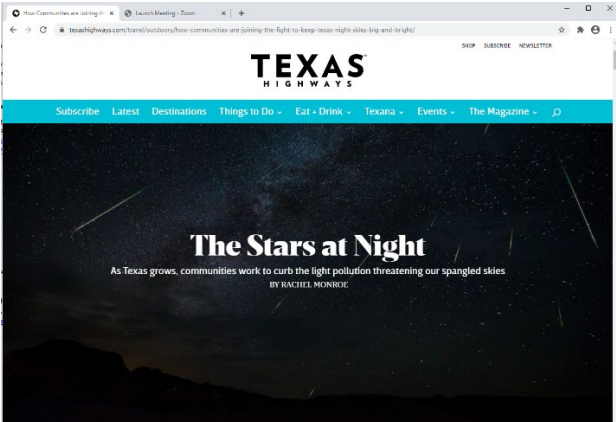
How Communities are Joining th ×
Launch Meeting - Zoom ×
+

texashighways.com/travel/outdoors/how-communities-are-joining-the-fight-to-keep-texas-night-skies-big-and-bright/

SHOP SUBSCRIBE NEWSLETTER

TEXAS
HIGHWAYS

Subscribe Latest Destinations Things to Do Eat + Drink Texana Events The Magazine

The Stars at Night

As Texas grows, communities work to curb the light pollution threatening our spangled skies

BY RACHEL MONROE